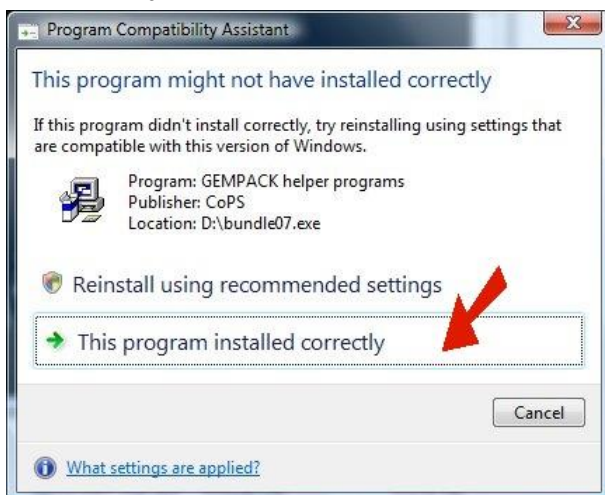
Program Compatibility Assistant

This program might not have installed correctly

If this program didn't install correctly, try reinstalling using settings that are compatible with this version of Windows.

Program: GEMPACK helper programs
Publisher: CoPS
Location: D:\bundle07.exe

Reinstall using recommended settings

This program installed correctly

Cancel

What settings are applied?